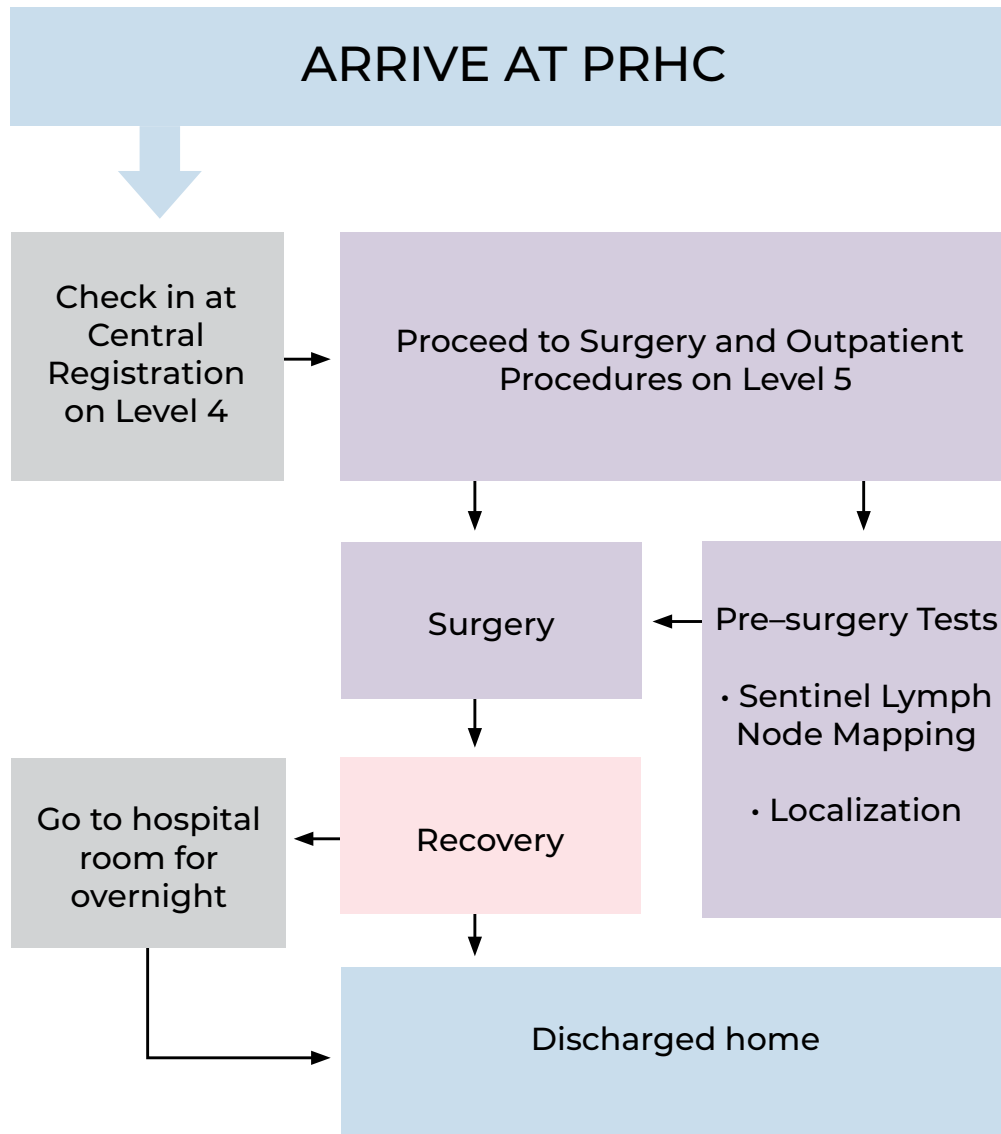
ARRIVE AT PRHC

Check in at Central Registration on Level 4

Proceed to Surgery and Outpatient Procedures on Level 5

Surgery

Pre–surgery Tests

• Sentinel Lymph Node Mapping

• Localization

Go to hospital room for overnight

Recovery

Discharged home